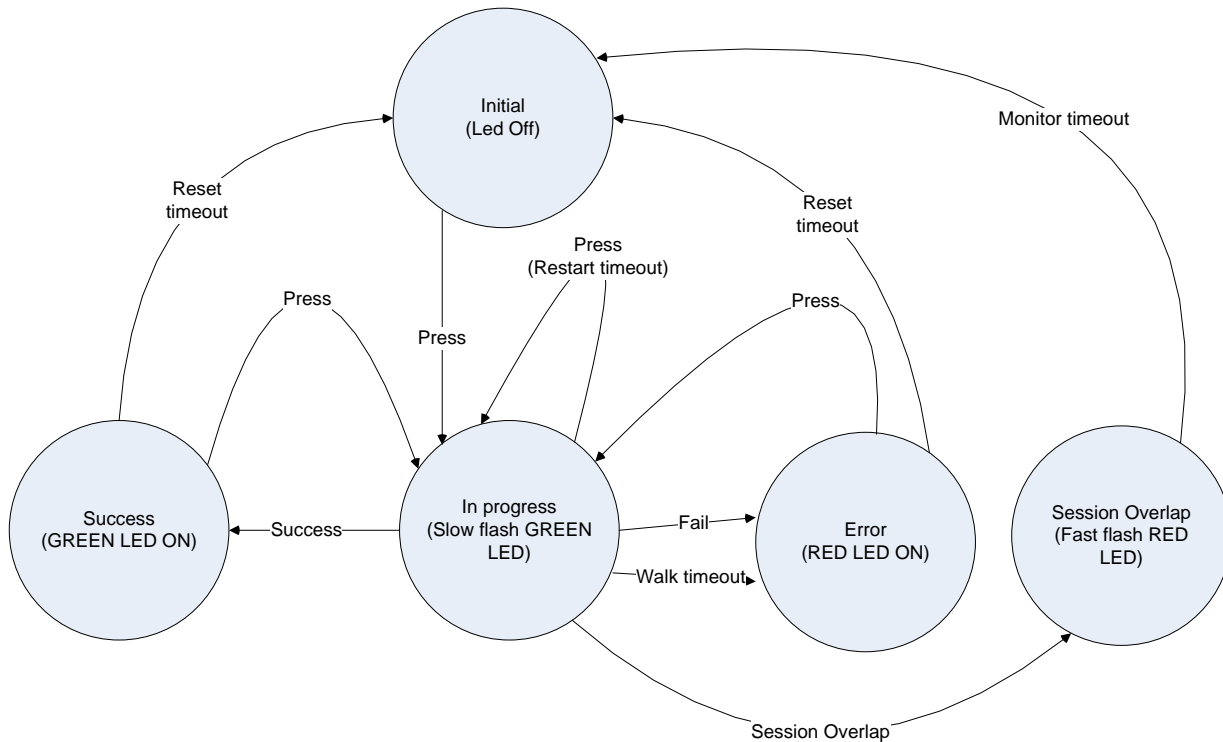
Initial
(Led Off)

Monitor timeout

Reset
timeout

Reset
timeout

Press
(Restart timeout)

Press

Press

Press

Success
(GREEN LED ON)

Success

In progress
(Slow flash GREEN
LED)

Fail

Walk timeout

Error
(RED LED ON)

Session Overlap
(Fast flash RED
LED)

Session Overlap